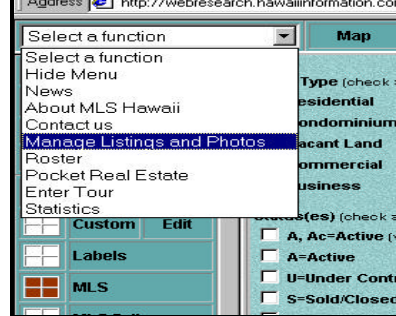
Address http://webresearch.hawaiiinformation.co

Select a function

Map

Select a function
Hide Menu
News
About MLS Hawaii
Contact us
Manage Listings and Photos
Roster
Pocket Real Estate
Enter Tour
Statistics

Type (check a
esidential
ondominium
acant Land
ommercial
usiness

Custom Edit

Labels

MLS

Status(es) (check a

A, Ac=Active (

A=Active

U=Under Contr

S=Sold/Closed